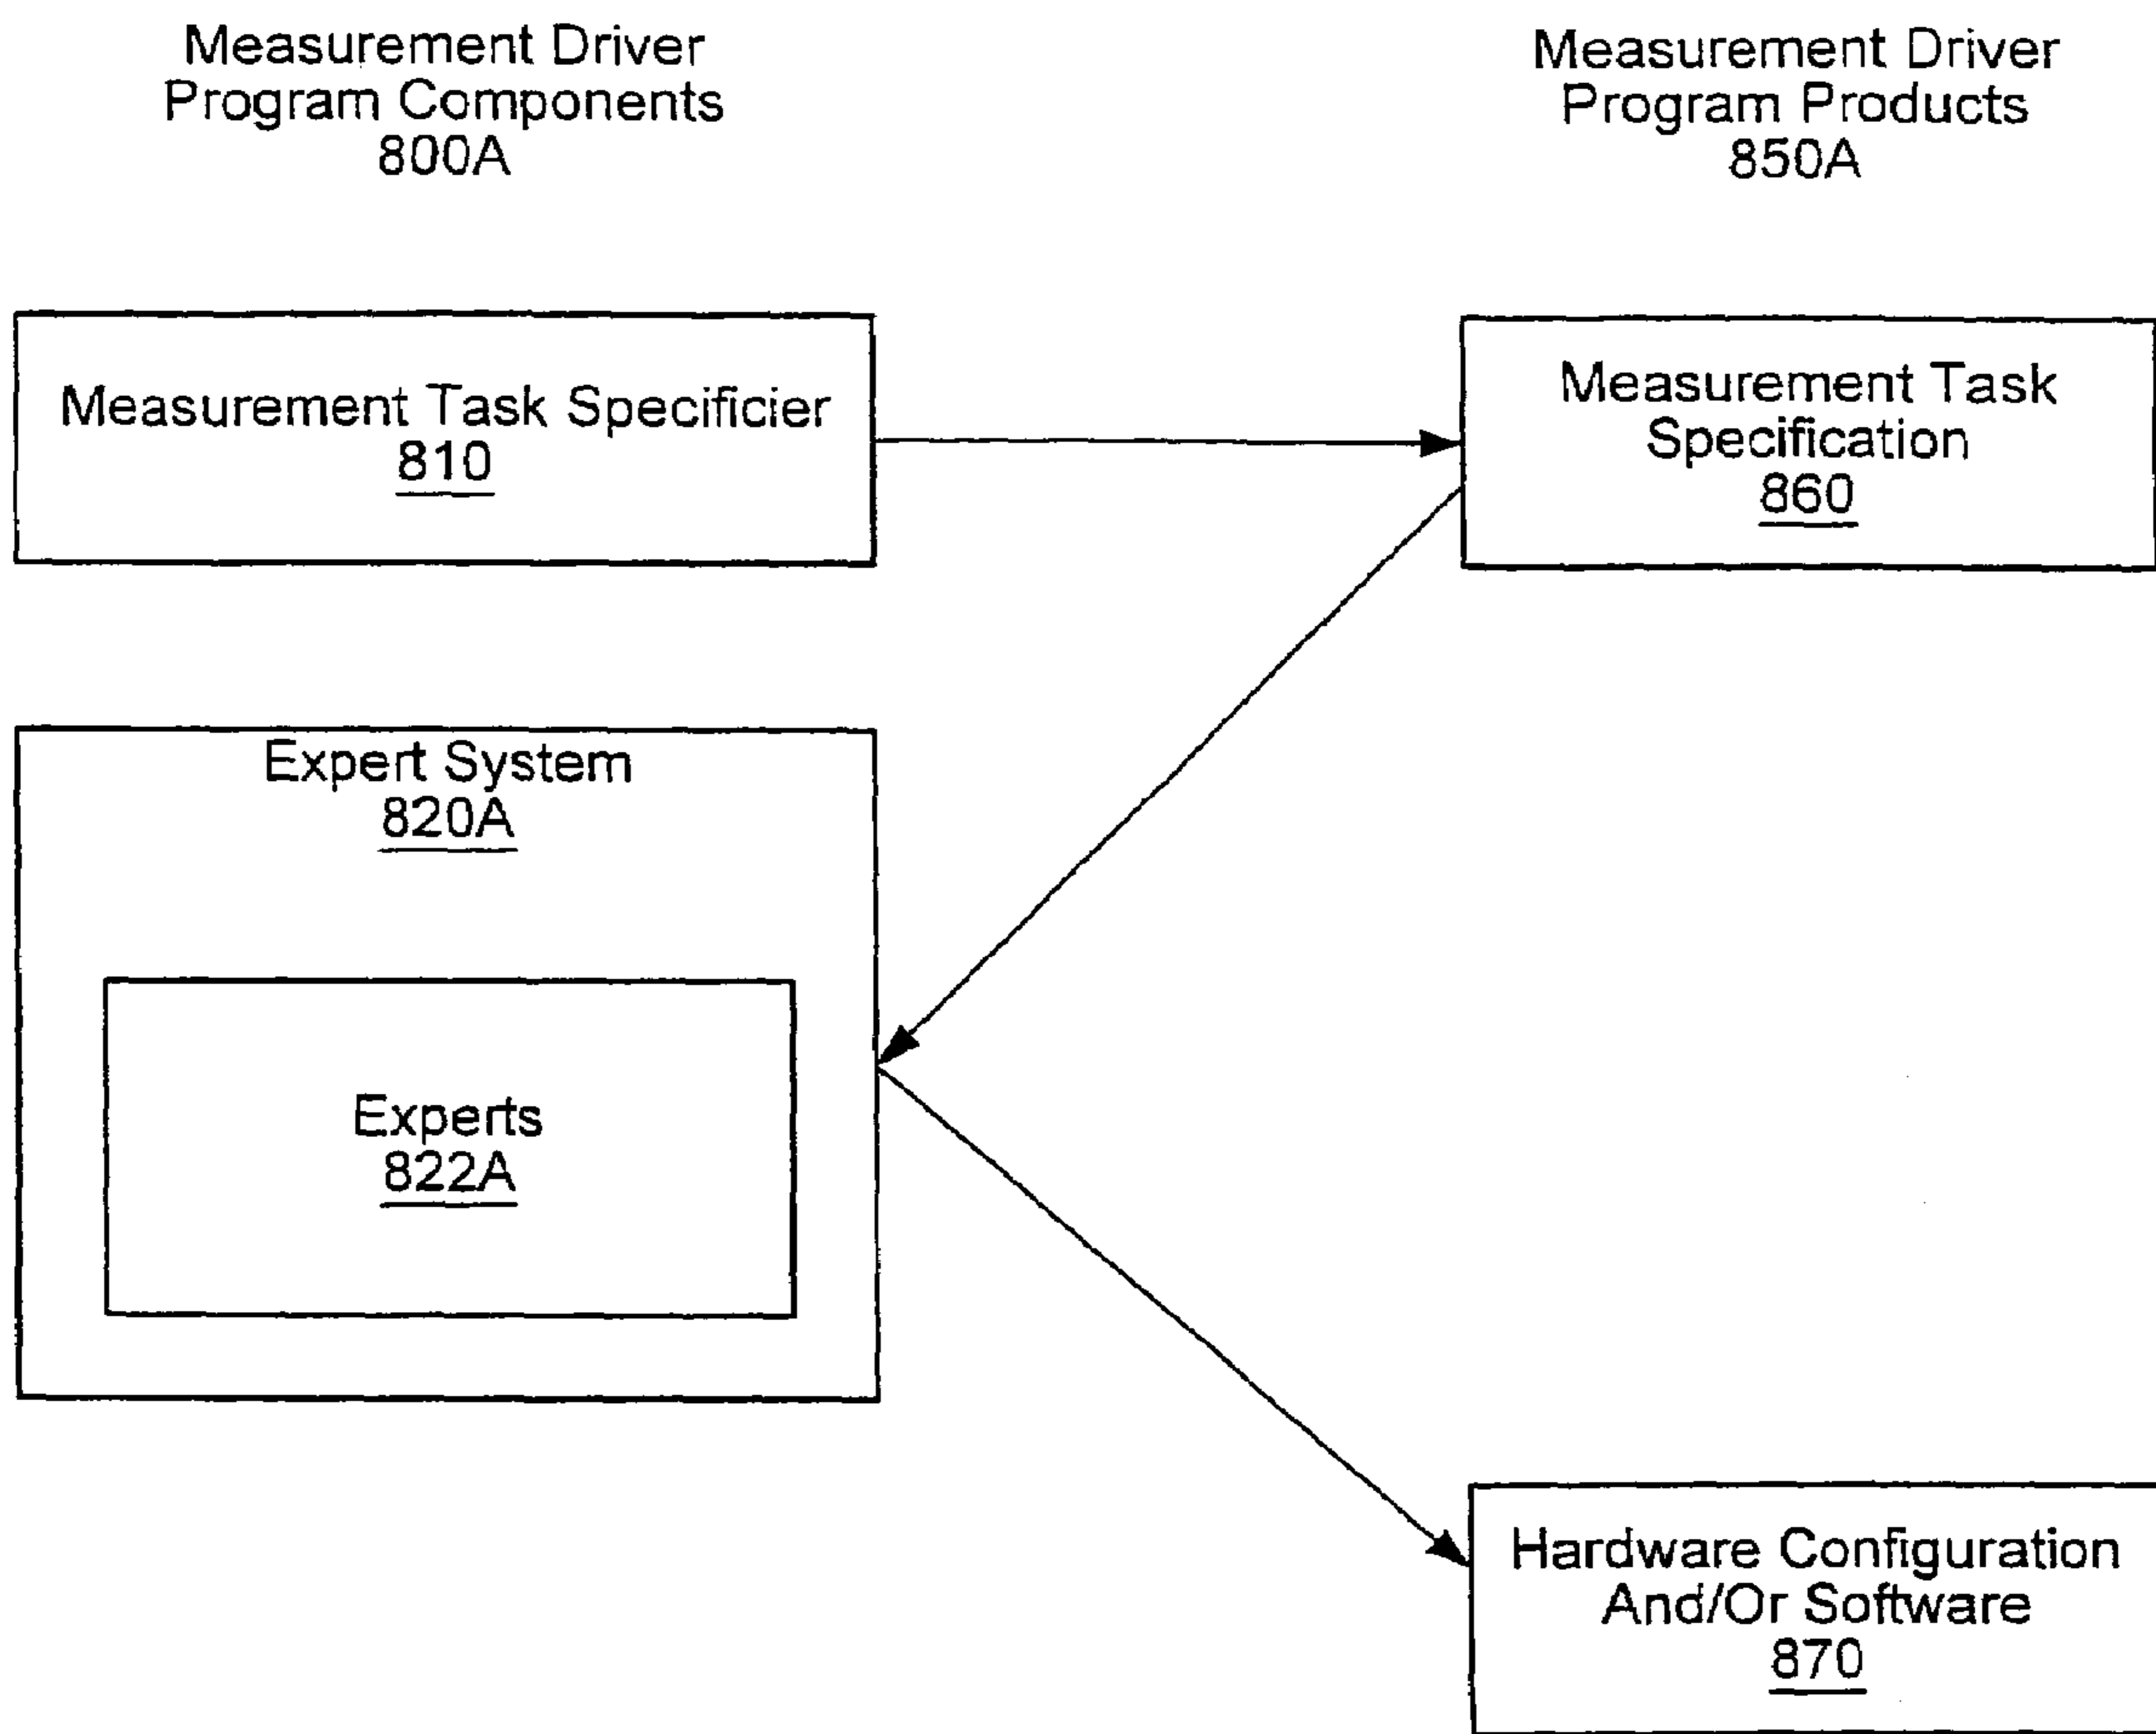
Measurement Driver Program Components 800A

Measurement Driver Program Products 850A

Measurement Task Specificier 810

Measurement Task Specification 860

Expert System 820A

Experts 822A

Hardware Configuration And/Or Software 870